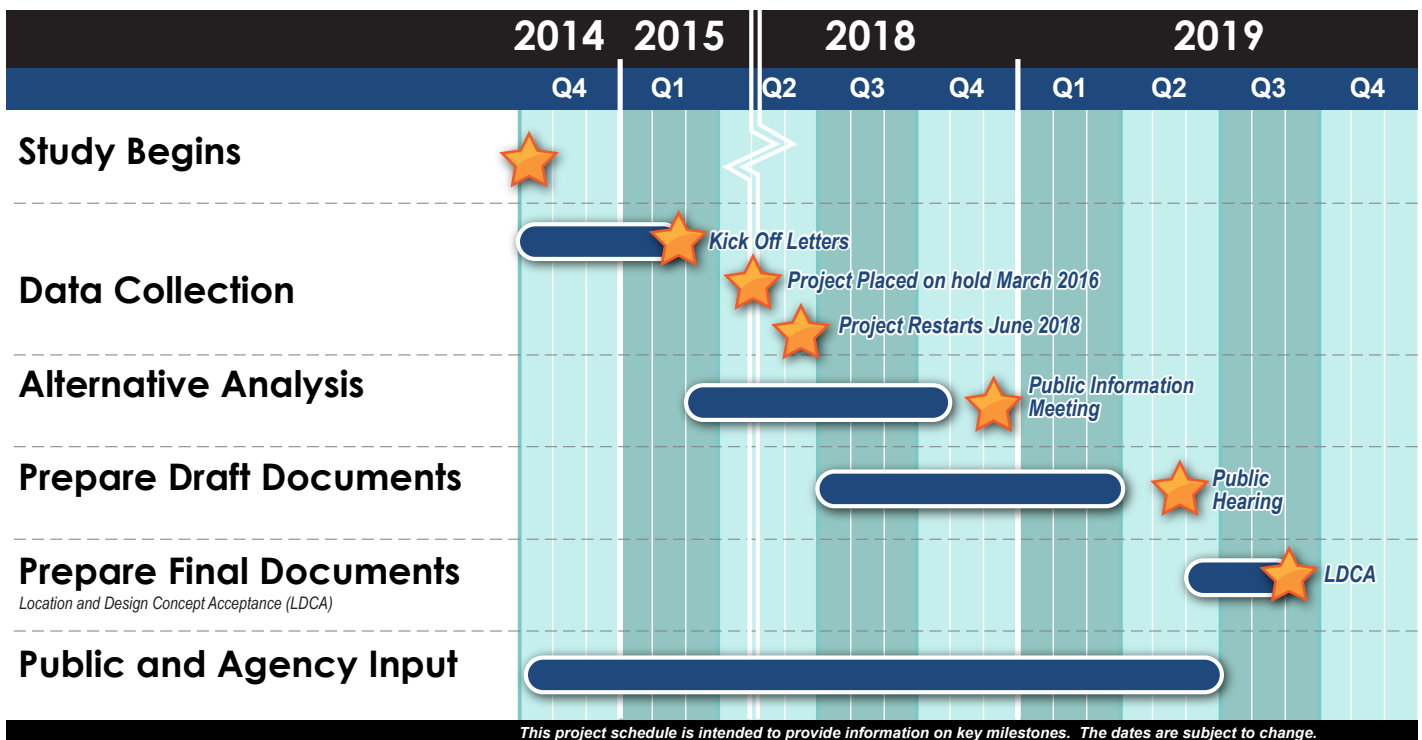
| | 2014 | 2015 | 2018 | | | 2019 | | | |
|---|---|---|---|---|---|---|---|---|---|
| | Q4 | Q1 | Q2 | Q3 | Q4 | Q1 | Q2 | Q3 | Q4 |

Study Begins

Data Collection

Kick Off Letters

Project Placed on hold March 2016

Project Restarts June 2018

Alternative Analysis

Public Information Meeting

Prepare Draft Documents

Public Hearing

Prepare Final Documents

Location and Design Concept Acceptance (LDCA)

LDCA

Public and Agency Input

This project schedule is intended to provide information on key milestones. The dates are subject to change.